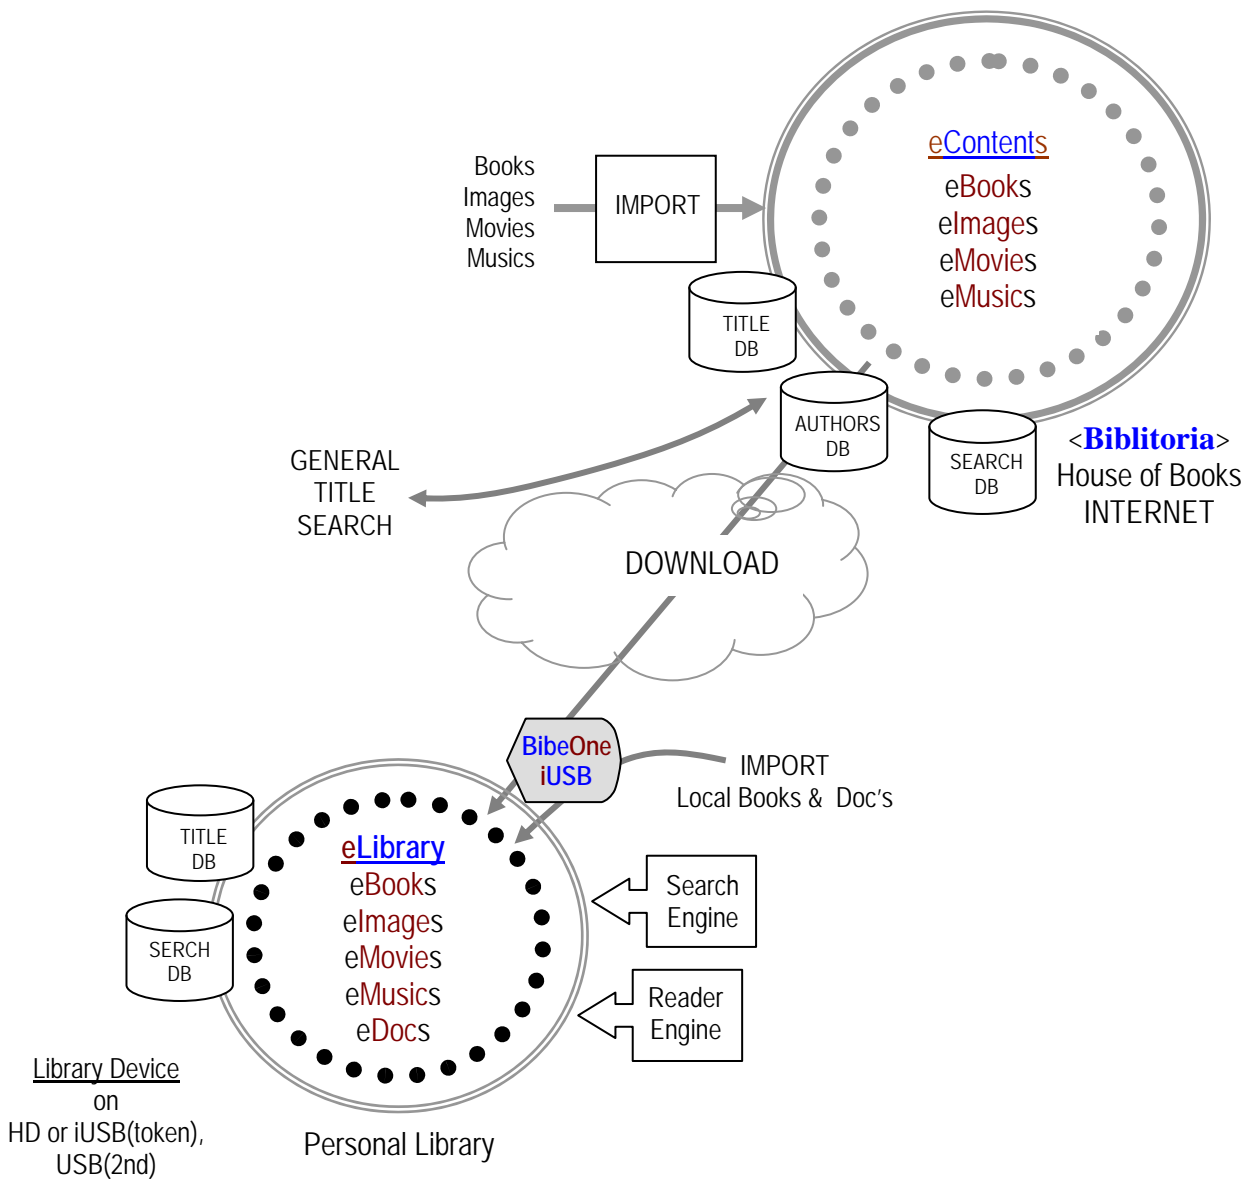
Books
Images
Movies
Musics

IMPORT

eContents
eBooks
eImages
eMovies
eMusics

TITLE
DB

AUTHORS
DB

SEARCH
DB

<Biblitoria>
House of Books
INTERNET

GENERAL
TITLE
SEARCH

DOWNLOAD

BibeOne
iUSB

IMPORT
Local Books & Doc's

TITLE
DB

SERCH
DB

eLibrary
eBooks
eImages
eMovies
eMusics
eDocs

Search
Engine

Reader
Engine

Library Device
on
HD or iUSB(token),
USB(2nd)

Personal Library